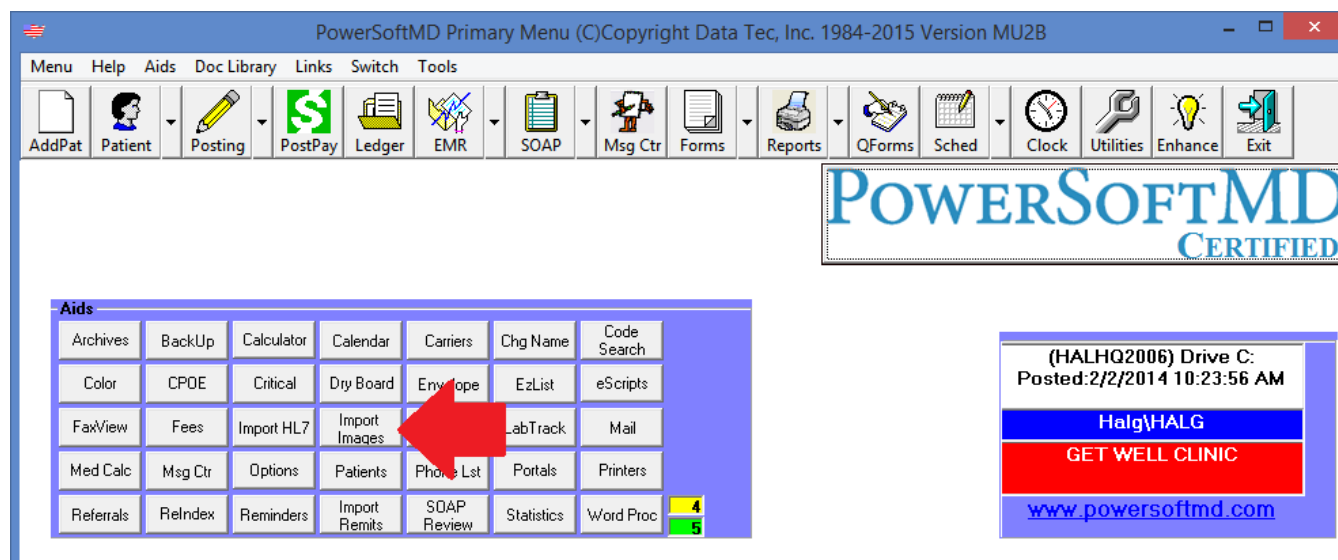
PowerSoftMD Primary Menu (C)Copyright Data Tec, Inc. 1984-2015 Version MU2B

Menu Help Aids Doc Library Links Switch Tools

AddPat Patient Posting PostPay Ledger EMR SOAP Msg Ctr Forms Reports QForms Sched Clock Utilities Enhance Exit

POWERSOFTMD
CERTIFIED

Aids

| Archives | BackUp | Calculator | Calendar | Carriers | Chg Name | Code Search |
|---|---|---|---|---|---|---|
| Color | CPOE | Critical | Dry Board | Envelope | EzList | eScripts |
| FaxView | Fees | Import HL7 | Import Images | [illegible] | LabTrack | Mail |
| Med Calc | Msg Ctr | Options | Patients | Phone Lst | Portals | Printers |
| Referrals | ReIndex | Reminders | Import Remits | SOAP Review | Statistics | Word Proc |

4
5

(HALHQ2006) Drive C:
Posted:2/2/2014 10:23:56 AM

Halg\HALG

GET WELL CLINIC

www.powersoftmd.com